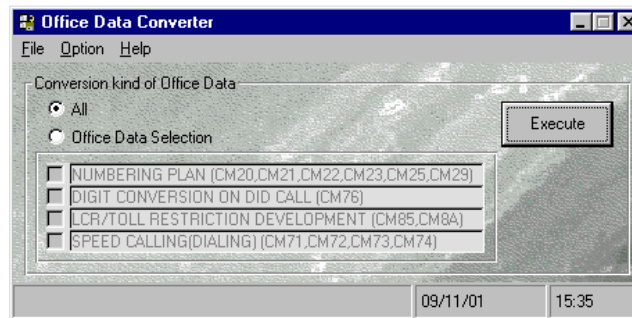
Office Data Converter

File Option Help

Conversion kind of Office Data

All

Office Data Selection

Execute

NUMBERING PLAN (CM20,CM21,CM22,CM23,CM25,CM29)

DIGIT CONVERSION ON DID CALL (CM76)

LCR/TOLL RESTRICTION DEVELOPMENT (CM85,CM8A)

SPEED CALLING(DIALING) (CM71,CM72,CM73,CM74)

09/11/01

15:35